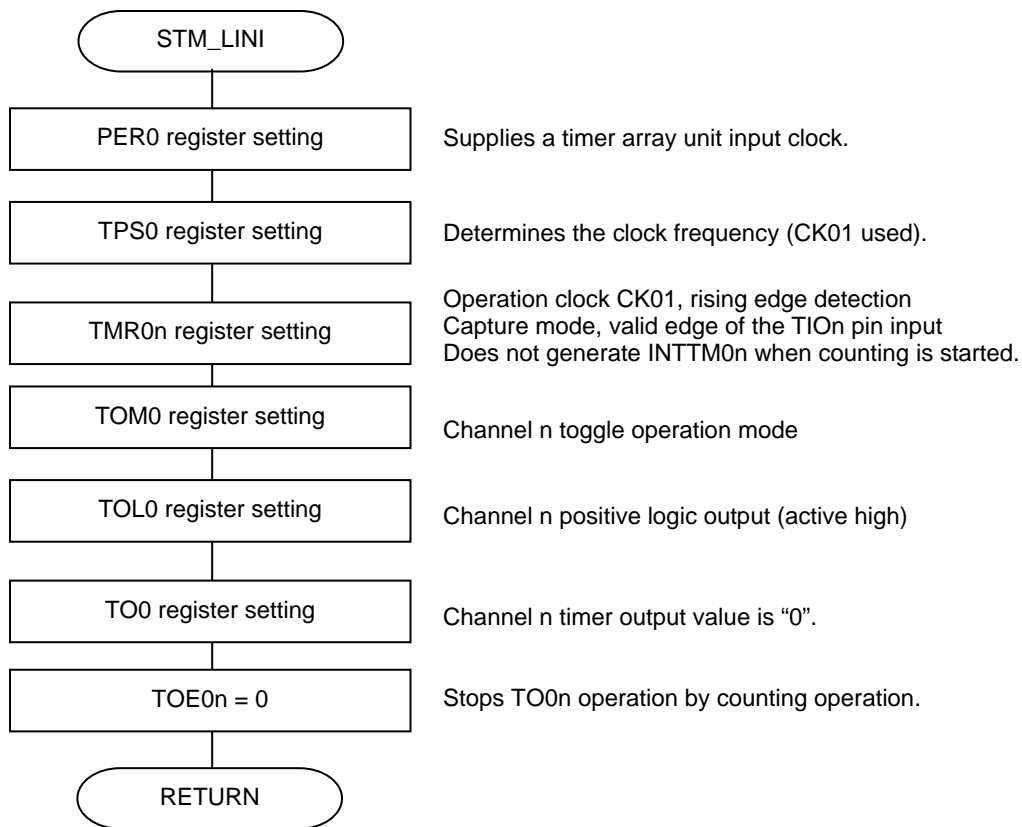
STM_LINI

PER0 register setting

Supplies a timer array unit input clock.

TPS0 register setting

Determines the clock frequency (CK01 used).

TMR0n register setting

Operation clock CK01, rising edge detection
Capture mode, valid edge of the TIOn pin input
Does not generate INTTM0n when counting is started.

TOM0 register setting

Channel n toggle operation mode

TOL0 register setting

Channel n positive logic output (active high)

TO0 register setting

Channel n timer output value is “0”.

TOE0n = 0

Stops TO0n operation by counting operation.

RETURN